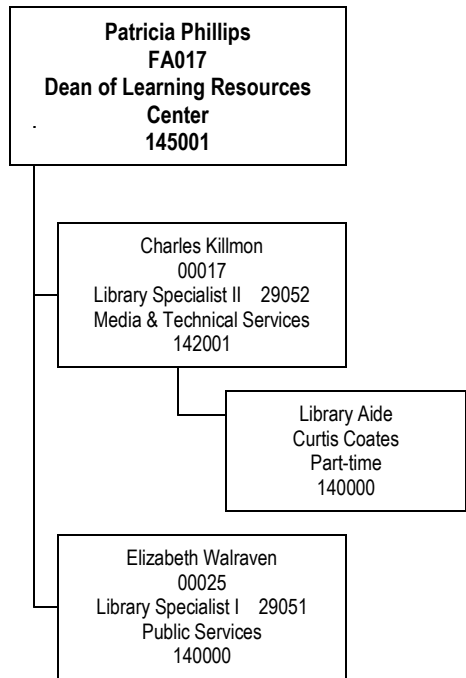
Patricia Phillips
FA017
Dean of Learning Resources Center
145001

Charles Killmon
00017
Library Specialist II 29052
Media & Technical Services
142001

Library Aide
Curtis Coates
Part-time
140000

Elizabeth Walraven
00025
Library Specialist I 29051
Public Services
140000